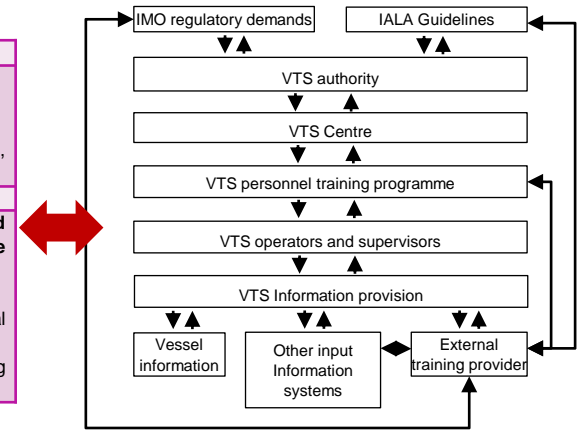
,

d
e

l

g

IMO regulatory demands

IALA Guidelines

VTS authority

VTS Centre

VTS personnel training programme

VTS operators and supervisors

VTS Information provision

Vessel information

Other input Information systems

External training provider